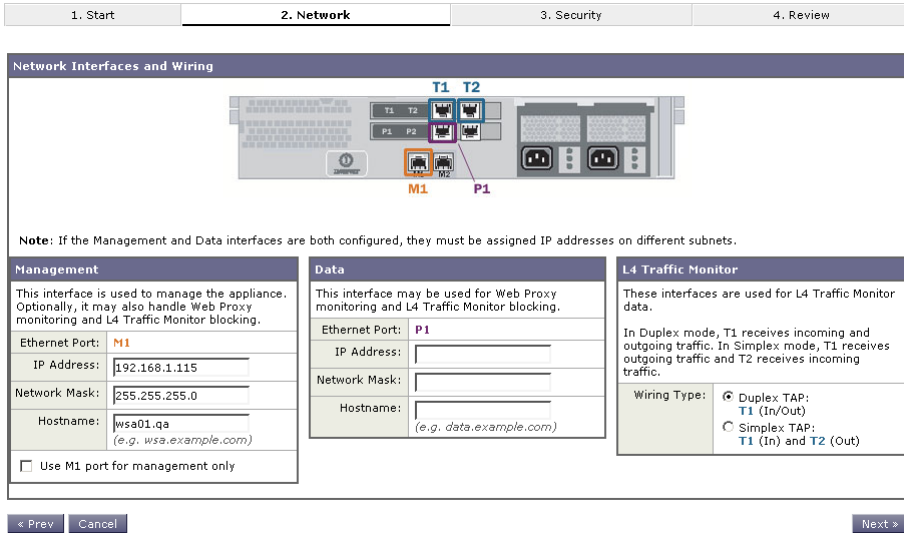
1. Start | 2. Network | 3. Security | 4. Review

Network Interfaces and Wiring

T1 T2

T1 T2

P1 P2

M1 M2

M1

P1

Note: If the Management and Data interfaces are both configured, they must be assigned IP addresses on different subnets.

Management

This interface is used to manage the appliance. Optionally, it may also handle Web Proxy monitoring and L4 Traffic Monitor blocking.

| | |
|---|---|
| Ethernet Port: | M1 |
| IP Address: | 192.168.1.115 |
| Network Mask: | 255.255.255.0 |
| Hostname: | wsa01.qa (e.g. wsa.example.com) |

Use M1 port for management only

Data

This interface may be used for Web Proxy monitoring and L4 Traffic Monitor blocking.

| | |
|---|---|
| Ethernet Port: | P1 |
| IP Address: | |
| Network Mask: | |
| Hostname: | (e.g. data.example.com) |

L4 Traffic Monitor

These interfaces are used for L4 Traffic Monitor data.

In Duplex mode, T1 receives incoming and outgoing traffic. In Simplex mode, T1 receives outgoing traffic and T2 receives incoming traffic.

Wiring Type: Duplex TAP: T1 (In/Out)
Simplex TAP: T1 (In) and T2 (Out)

« Prev Cancel

Next »